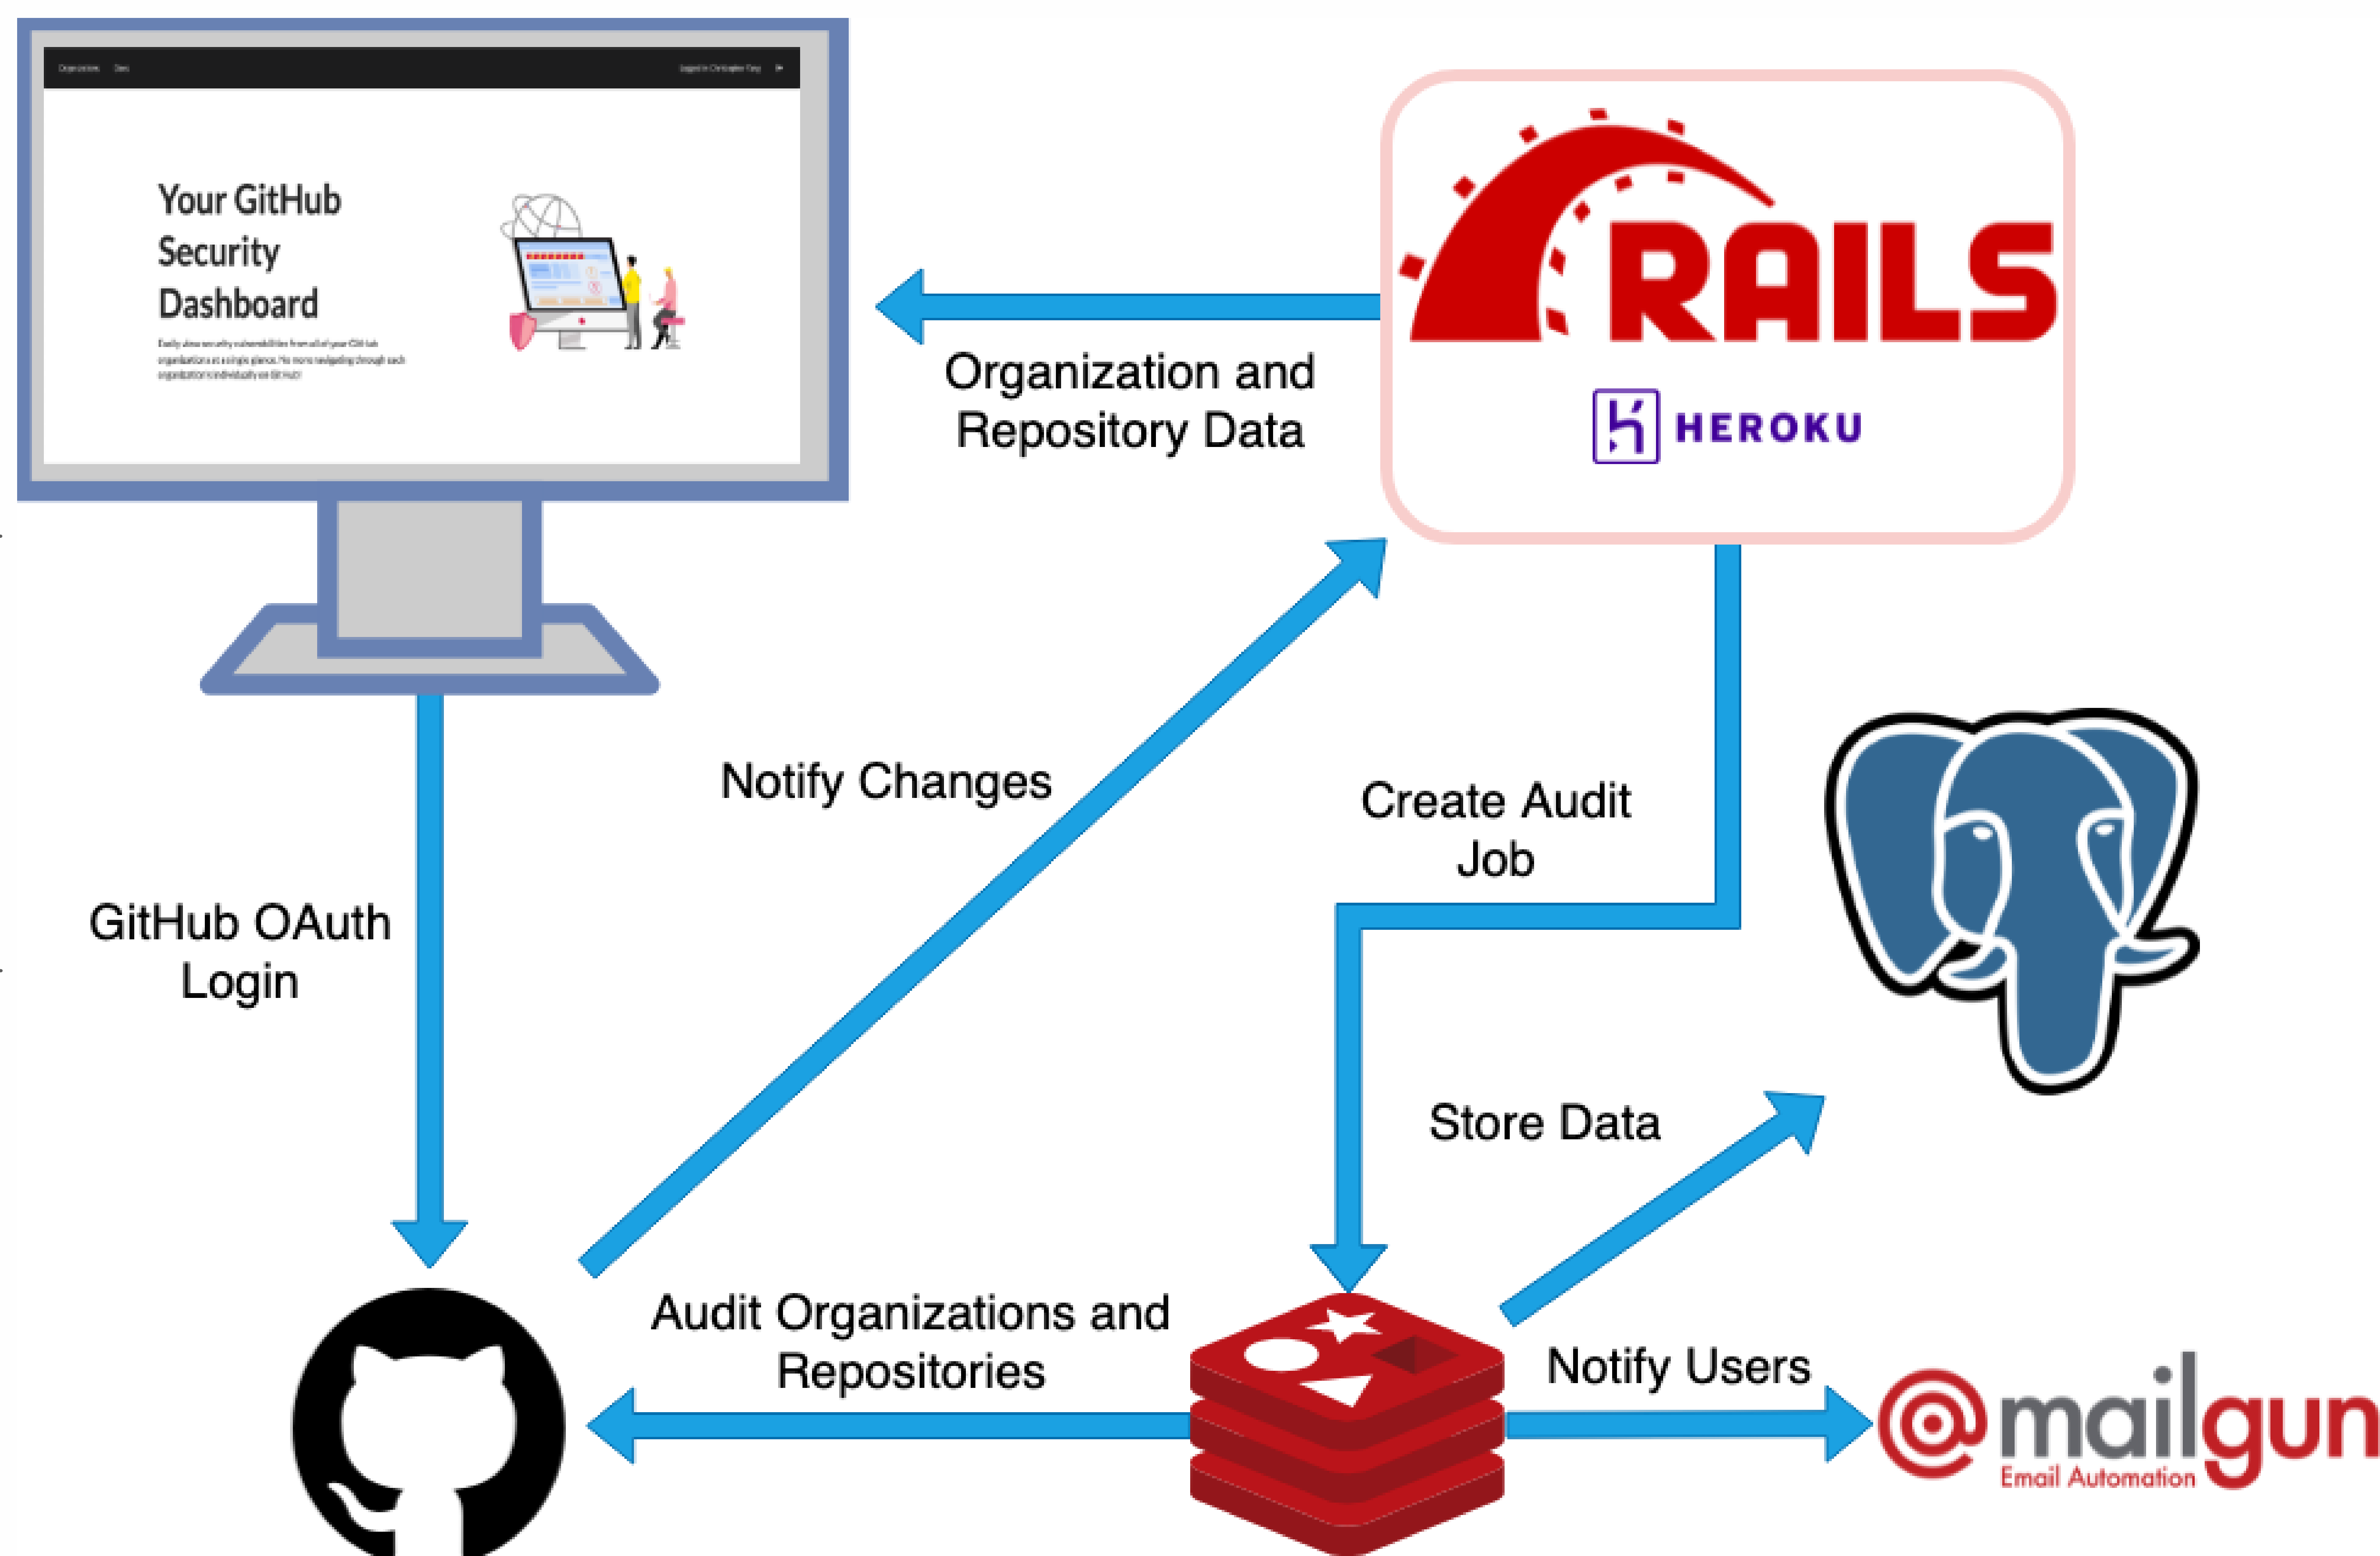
Organizations Docs

Logged in Christopher Trey

Your GitHub Security Dashboard

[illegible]

RAILS

HEROKU

Organization and Repository Data

Notify Changes

Create Audit Job

GitHub OAuth Login

Store Data

Audit Organizations and Repositories

Notify Users

@mailgun
Email Automation